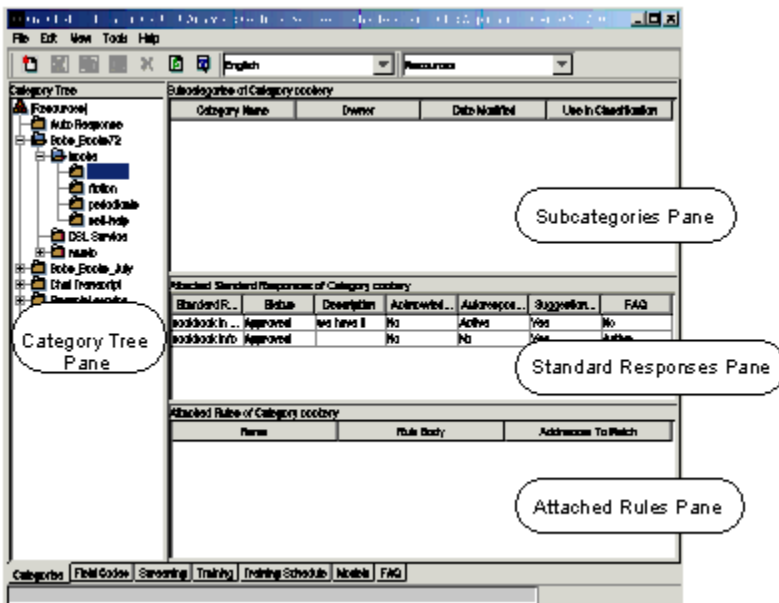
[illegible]

File Edit View Tools Help

English

Resources

Category Tree

[Resources]
Auto Response
Bobs_Books72
books
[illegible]
fiction
periodicals
self-help
DSL Service
music
Bobs_Books_July
Chat Transcript
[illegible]

Subcategories of Category cookery

| Category Name | Owner | Date Modified | Use in Classification |
|---|---|---|---|

Subcategories Pane

Attached Standard Responses of Category cookery

| Standard R... | Status | Description | Autoreplied... | Autorespo... | Suggestion... | FAQ |
|---|---|---|---|---|---|---|
| cookbook in ... | Approved | we have it | No | Active | Yes | No |
| cookbook info | Approved | | No | No | Yes | Active |

Category Tree Pane

Standard Responses Pane

Attached Rules of Category cookery

| Name | Rule Body | Addresses To Match |
|---|---|---|

Attached Rules Pane

Categories | Field Codes | Screening | Training | Training Schedule | Models | FAQ